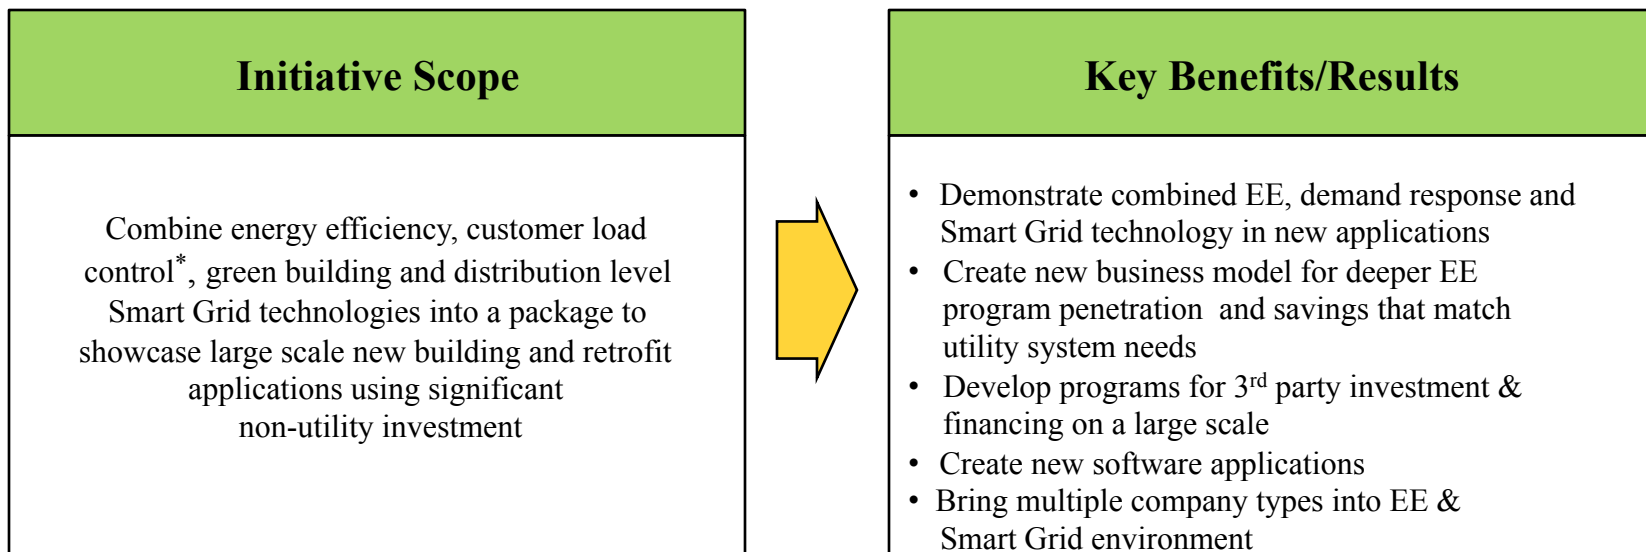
Initiative Scope

Combine energy efficiency, customer load control*, green building and distribution level Smart Grid technologies into a package to showcase large scale new building and retrofit applications using significant non-utility investment

Key Benefits/Results

• Demonstrate combined EE, demand response and Smart Grid technology in new applications
• Create new business model for deeper EE program penetration and savings that match utility system needs
• Develop programs for 3$^{rd}$ party investment & financing on a large scale
• Create new software applications
• Bring multiple company types into EE & Smart Grid environment